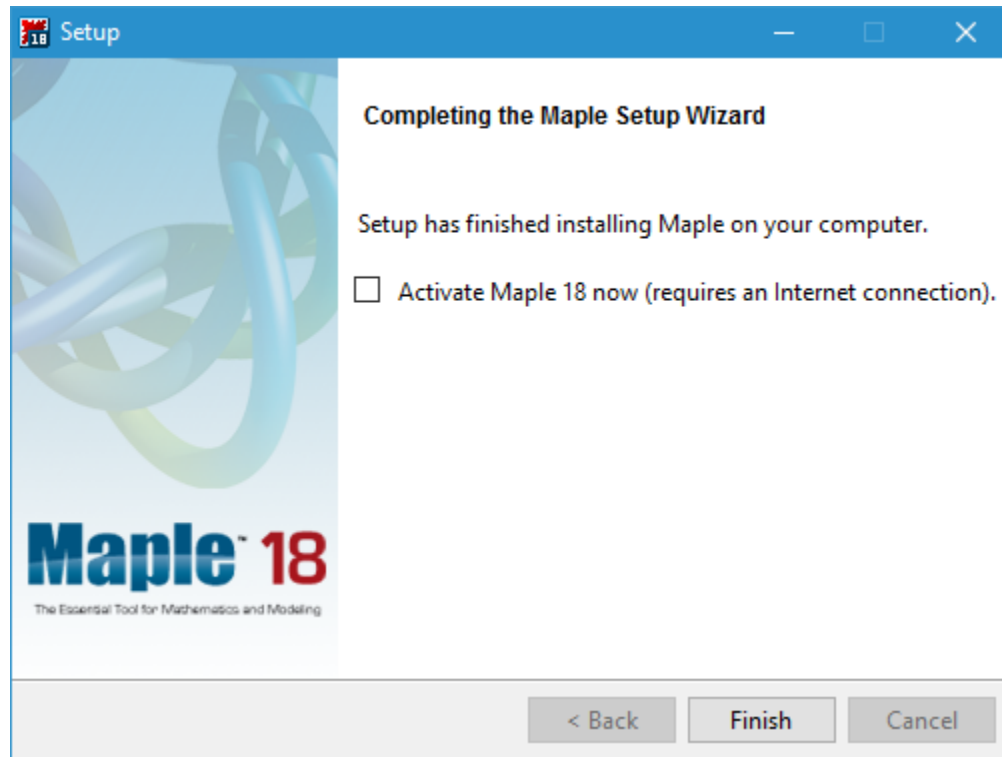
18 Setup

Maple™ 18
The Essential Tool for Mathematics and Modeling

Completing the Maple Setup Wizard

Setup has finished installing Maple on your computer.

Activate Maple 18 now (requires an Internet connection).

< Back
Finish
Cancel